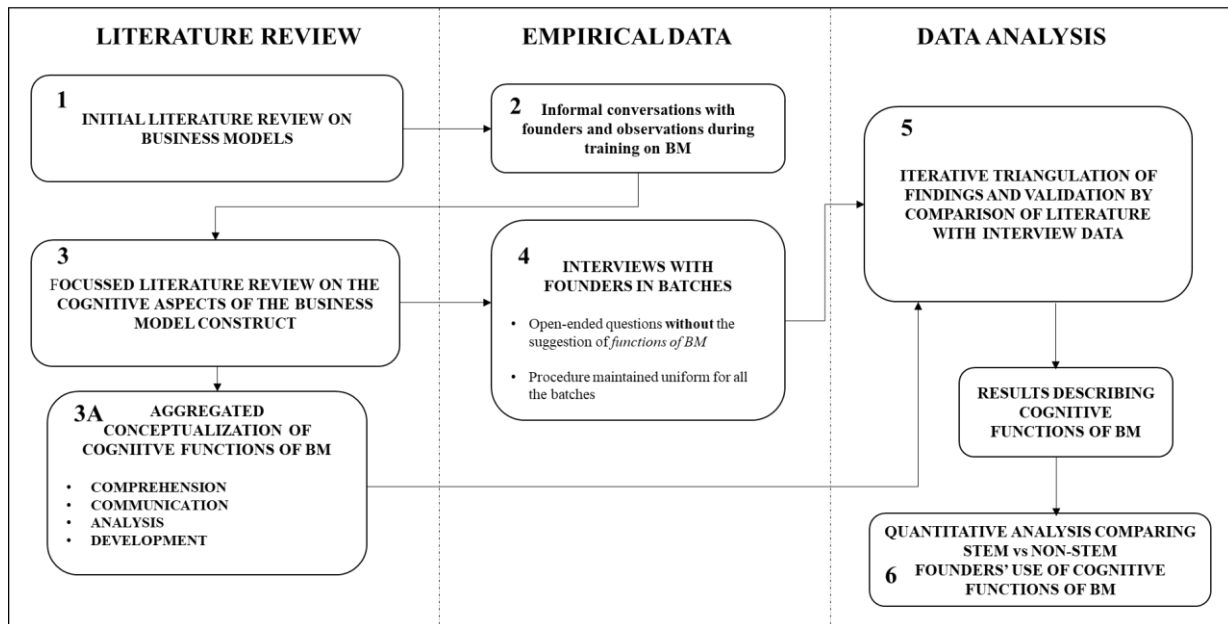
LITERATURE REVIEW

EMPIRICAL DATA

DATA ANALYSIS

1
INITIAL LITERATURE REVIEW ON BUSINESS MODELS

2 Informal conversations with founders and observations during training on BM

5
ITERATIVE TRIANGULATION OF FINDINGS AND VALIDATION BY COMPARISON OF LITERATURE WITH INTERVIEW DATA

3
FOCUSSED LITERATURE REVIEW ON THE COGNITIVE ASPECTS OF THE BUSINESS MODEL CONSTRUCT

4
INTERVIEWS WITH FOUNDERS IN BATCHES

• Open-ended questions **without** the suggestion of *functions of BM*

• Procedure maintained uniform for all the batches

3A AGGREGATED CONCEPTUALIZATION OF COGNIITVE FUNCTIONS OF BM

• COMPREHENSION
• COMMUNICATION
• ANALYSIS
• DEVELOPMENT

RESULTS DESCRIBING COGNITIVE FUNCTIONS OF BM

QUANTITATIVE ANALYSIS COMPARING STEM vs NON-STEM
6 FOUNDERS' USE OF COGNITIVE FUNCTIONS OF BM